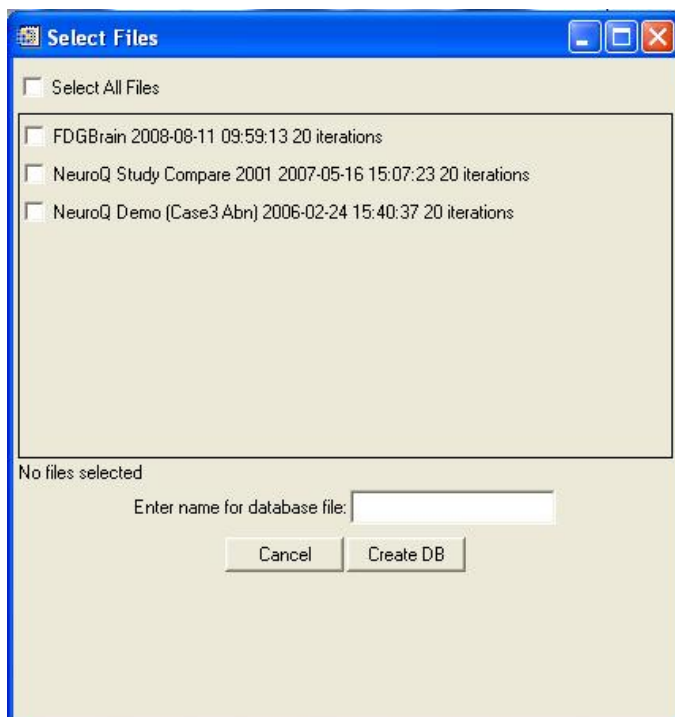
Select Files

Select All Files

FDGBrain 2008-08-11 09:59:13 20 iterations

NeuroQ Study Compare 2001 2007-05-16 15:07:23 20 iterations

NeuroQ Demo (Case3 Abn) 2006-02-24 15:40:37 20 iterations

No files selected

Enter name for database file:

Cancel

Create DB